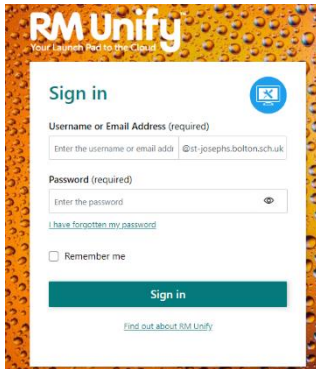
RM Unify
Your Launch Pad to the Cloud

Sign in

Username or Email Address (required)

Enter the username or email addr

@st-josephs.bolton.sch.uk

Password (required)

Enter the password

I have forgotten my password

Remember me

Sign in

Find out about RM Unify